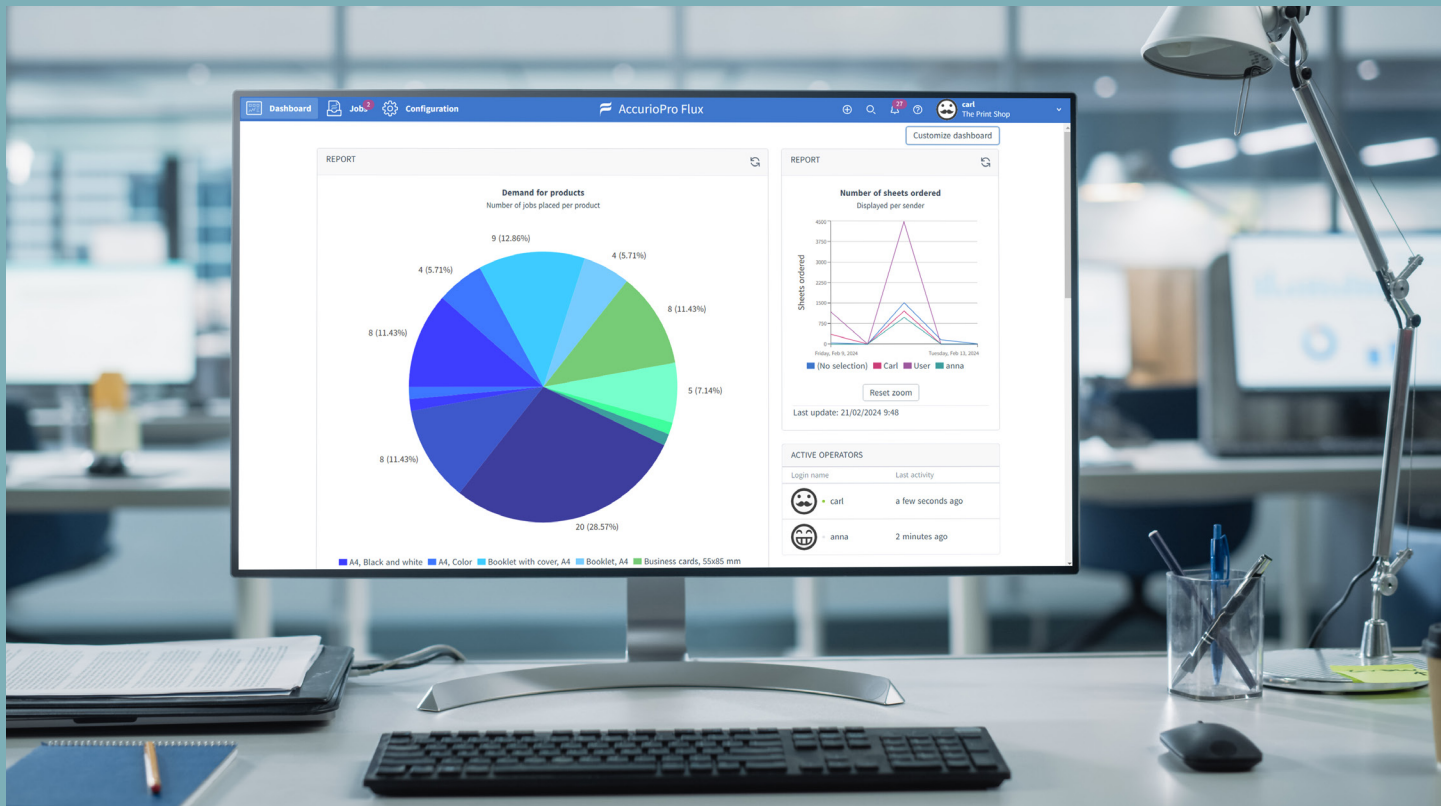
Dashboard Jobs 2 Configuration AccurioPro Flux 27 carl The Print Shop

Customize dashboard

REPORT

Demand for products
Number of jobs placed per product

9 (12.86%)
4 (5.71%)
4 (5.71%)
8 (11.43%)
8 (11.43%)
5 (7.14%)
8 (11.43%)
20 (28.57%)

A4, Black and white A4, Color Booklet with cover, A4 Booklet, A4 Business cards, 55x85 mm

REPORT

Number of sheets ordered
Displayed per sender

4000
3750
3000
2250
1500
1000
750
0

Sheets ordered

Friday, Feb 9, 2024 Tuesday, Feb 13, 2024

(No selection) Carl User anna

Reset zoom

Last update: 21/02/2024 9:48

ACTIVE OPERATORS

| Login name | Last activity |
|---|---|
| carl | a few seconds ago |
| anna | 2 minutes ago |